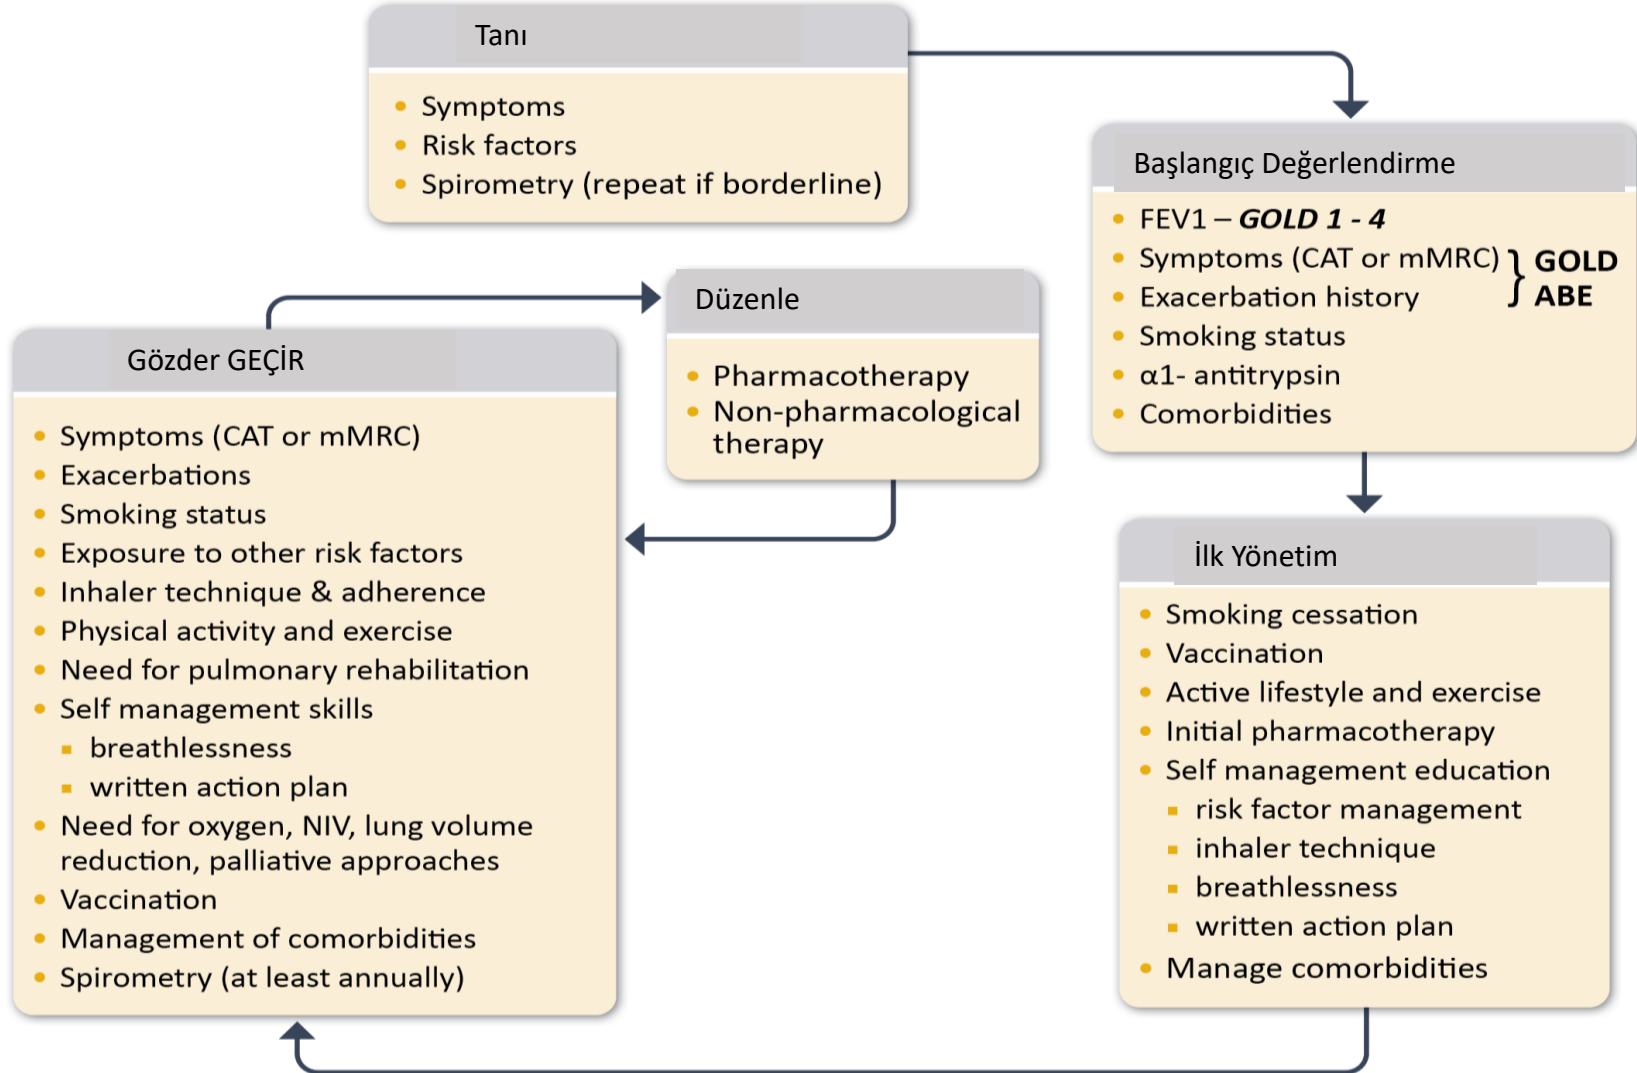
Tanı

- Symptoms
- Risk factors
- Spirometry (repeat if borderline)

Başlangıç Değerlendirme

- FEV1 – **GOLD 1 - 4**
- Symptoms (CAT or mMRC)
- Exacerbation history

} **GOLD ABE**

- Smoking status
- α1- antitrypsin
- Comorbidities

Düzenle

- Pharmacotherapy
- Non-pharmacological therapy

Gözder GEÇİR

- Symptoms (CAT or mMRC)
- Exacerbations
- Smoking status
- Exposure to other risk factors
- Inhaler technique & adherence
- Physical activity and exercise
- Need for pulmonary rehabilitation
- Self management skills
  - breathlessness
  - written action plan
- Need for oxygen, NIV, lung volume reduction, palliative approaches
- Vaccination
- Management of comorbidities
- Spirometry (at least annually)

İlk Yönetim

- Smoking cessation
- Vaccination
- Active lifestyle and exercise
- Initial pharmacotherapy
- Self management education
  - risk factor management
  - inhaler technique
  - breathlessness
  - written action plan
- Manage comorbidities